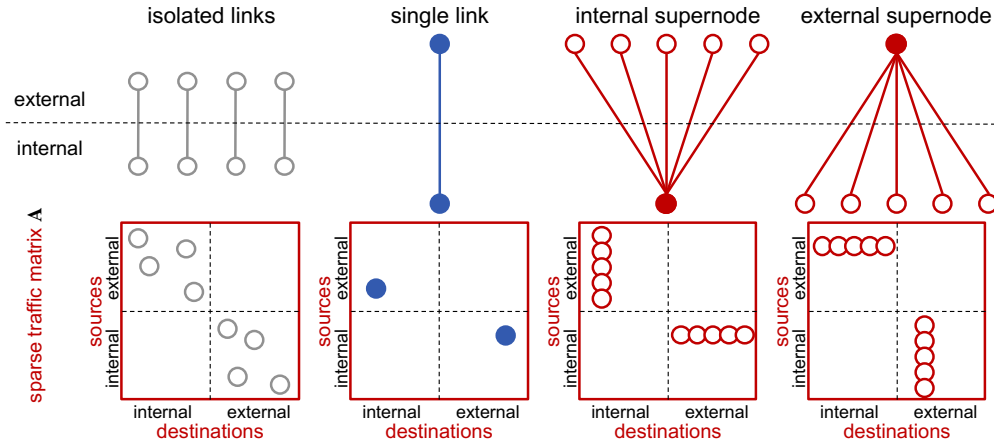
isolated links

single link

internal supernode

external supernode

external

internal

sparse traffic matrix $\mathbf{A}$

sources

external

internal

internal

external

destinations

sources

external

internal

internal

external

destinations

sources

external

internal

internal

external

destinations

sources

external

internal

internal

external

destinations